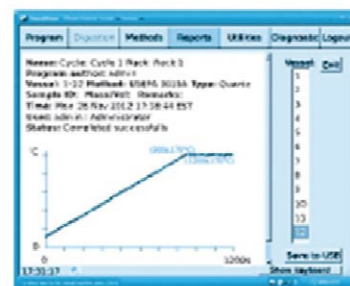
Program | Digestion | Methods | Reports | Utilities | Diagnostic | Logout

Name: Cycle: Cycle 1 Rack: Rack 1
Program author: admin
Vessel: 1-12 Method: US EPA 3015A Type: Quartz
Sample ID: Mass/Vol: Remarks:
Time: Mon 26 Nov 2012 17:18:44 EST
User: admin : Administrator
Status: Completed successfully

°C
(600s,170°C)
(1200s,170°C)
0
0
1200s

Vessel
Exit
1
2
3
4
5
6
7
8
9
10
11
12

Save to USB
Show keyboard

17:31:17